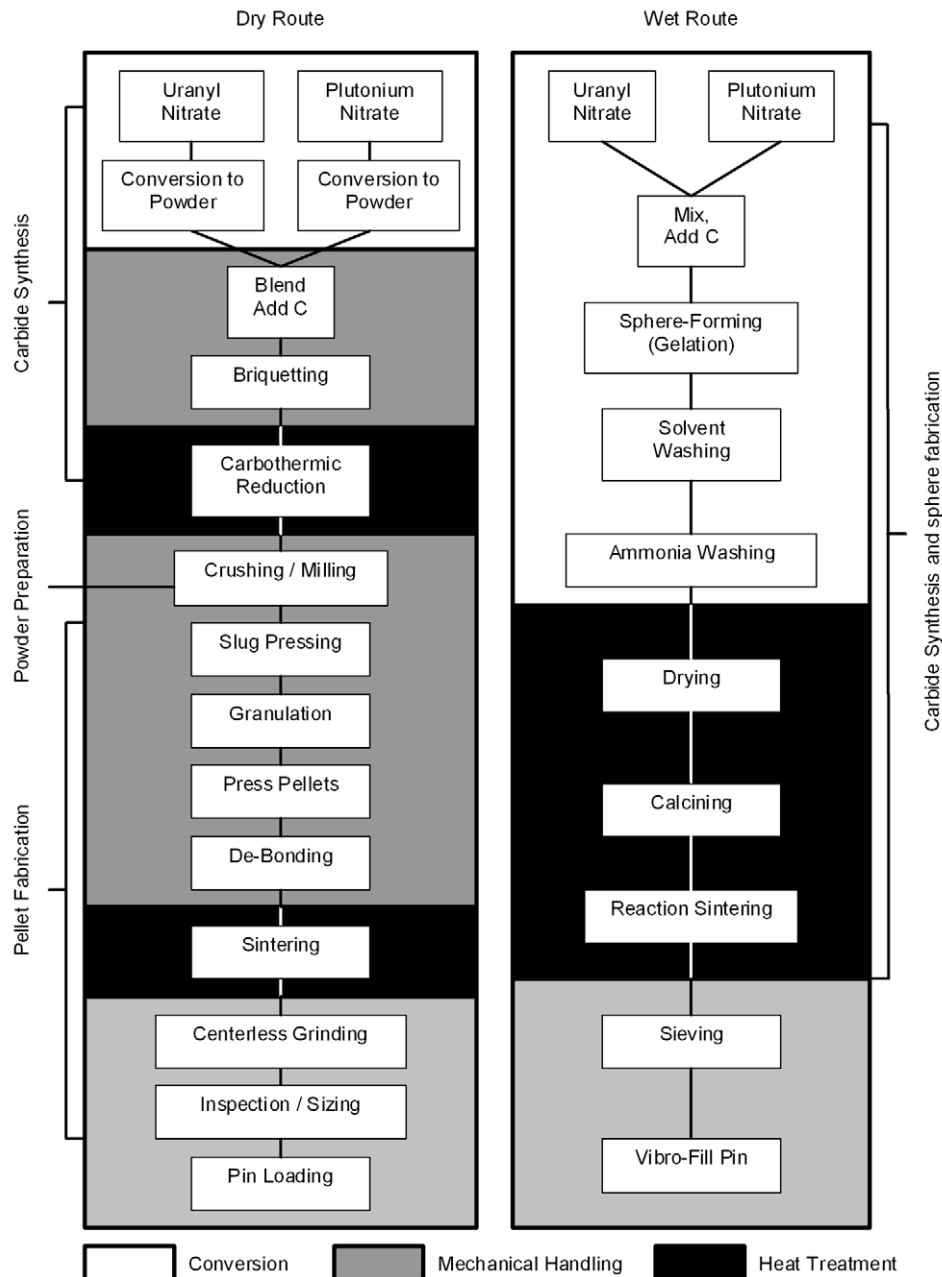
Dry Route

Wet Route

Carbide Synthesis

Powder Preparation

Pellet Fabrication

Uranyl Nitrate

Plutonium Nitrate

Conversion to Powder

Conversion to Powder

Blend Add C

Briquetting

Carbothermic Reduction

Crushing / Milling

Slug Pressing

Granulation

Press Pellets

De-Bonding

Sintering

Centerless Grinding

Inspection / Sizing

Pin Loading

Uranyl Nitrate

Plutonium Nitrate

Mix, Add C

Sphere-Forming (Gelation)

Solvent Washing

Ammonia Washing

Drying

Calcining

Reaction Sintering

Sieving

Vibro-Fill Pin

Carbide Synthesis and sphere fabrication

Conversion

Mechanical Handling

Heat Treatment